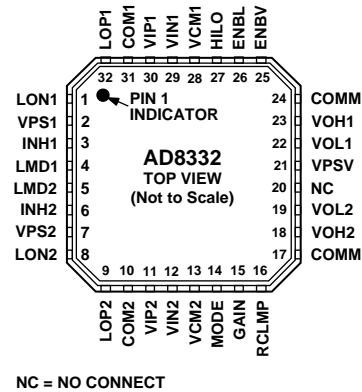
LOP1
COM1
VIP1
VIN1
VCM1
HILO
ENBL
ENBV

32 31 30 29 28 27 26 25

LON1 1
VPS1 2
INH1 3
LMD1 4
LMD2 5
INH2 6
VPS2 7
LON2 8

PIN 1
INDICATOR

AD8332
TOP VIEW
(Not to Scale)

24 COMM
23 VOH1
22 VOL1
21 VPSV
20 NC
19 VOL2
18 VOH2
17 COMM

9 10 11 12 13 14 15 16

LOP2
COM2
VIP2
VIN2
VCM2
MODE
GAIN
RCLMP

NC = NO CONNECT